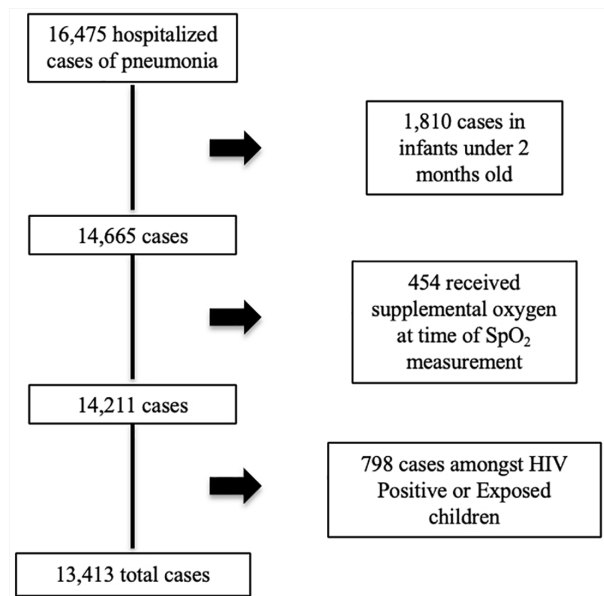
16,475 hospitalized cases of pneumonia

1,810 cases in infants under 2 months old

14,665 cases

454 received supplemental oxygen at time of $SpO_2$ measurement

14,211 cases

798 cases amongst HIV Positive or Exposed children

13,413 total cases